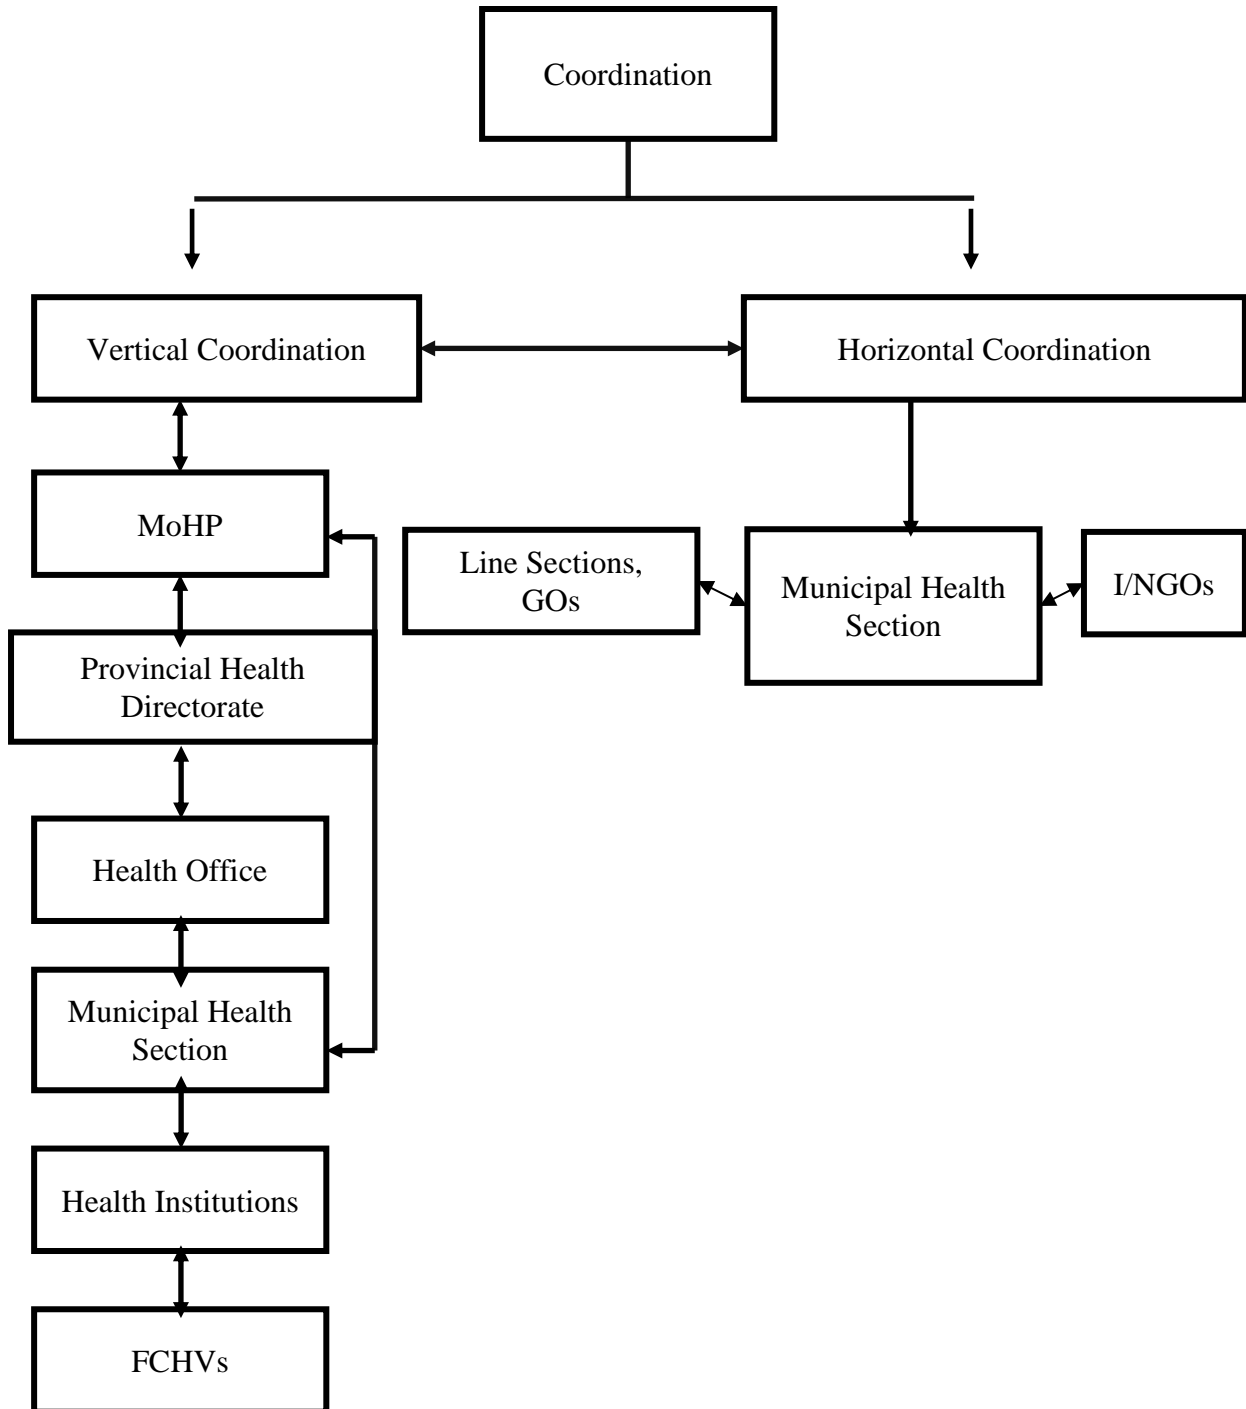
Coordination

Vertical Coordination

Horizontal Coordination

MoHP

Line Sections, GOs

Municipal Health Section

I/NGOs

Provincial Health Directorate

Health Office

Municipal Health Section

Health Institutions

FCHVs